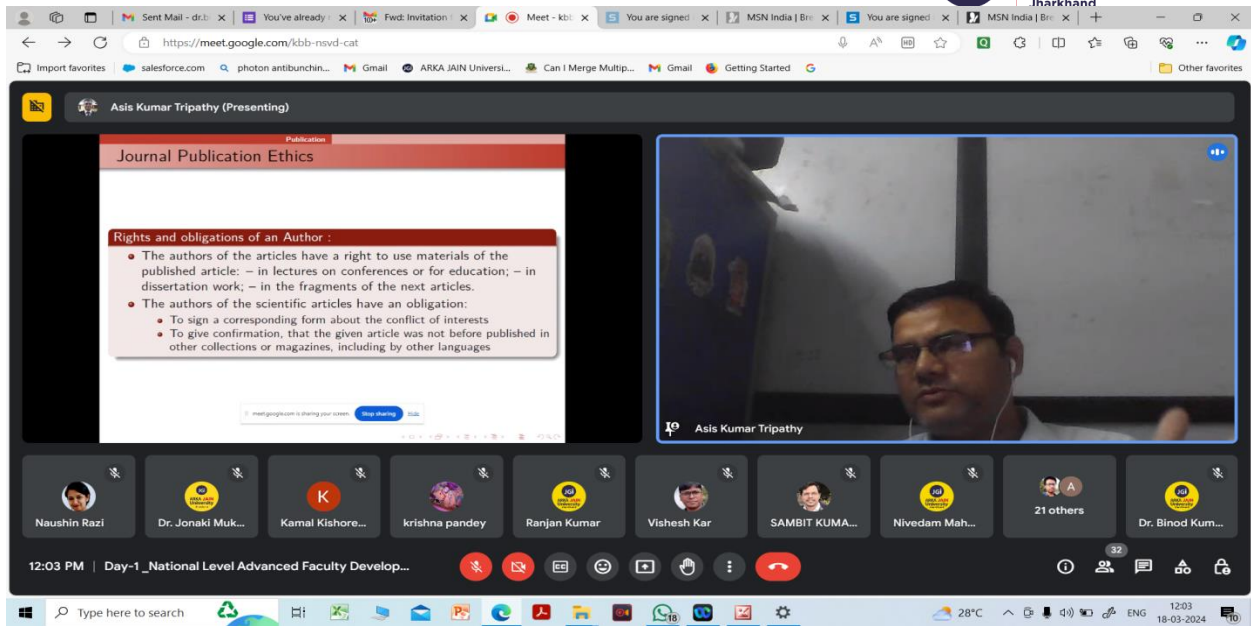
Jharkhand

Sent Mail - dr.b × | You've already × | Fwd: Invitation × | Meet - kbb × | You are signed × | MSN India | Bre × | You are signed × | MSN India | Bre × | +

https://meet.google.com/kbb-nsvd-cat

Import favorites | salesforce.com | photon antibunchin... | Gmail | ARKA JAIN Universi... | Can I Merge Multip... | Gmail | Getting Started | Other favorites

Asis Kumar Tripathy (Presenting)

Publication

Journal Publication Ethics

Rights and obligations of an Author :

• The authors of the articles have a right to use materials of the published article: – in lectures on conferences or for education; – in dissertation work; – in the fragments of the next articles.

• The authors of the scientific articles have an obligation:

• To sign a corresponding form about the conflict of interests

• To give confirmation, that the given article was not before published in other collections or magazines, including by other languages

meet.google.com is sharing your screen. Stop sharing Hide

Asis Kumar Tripathy

Naushin Razi | Dr. Jonaki Muk... | K Kamal Kishore... | krishna pandey | Ranjan Kumar | Vishesh Kar | SAMBIT KUMA... | Nivedam Mah... | A 21 others | Dr. Binod Kum...

12:03 PM | Day-1 _National Level Advanced Faculty Develop...

32

Type here to search

28°C ENG 12:03 18-03-2024